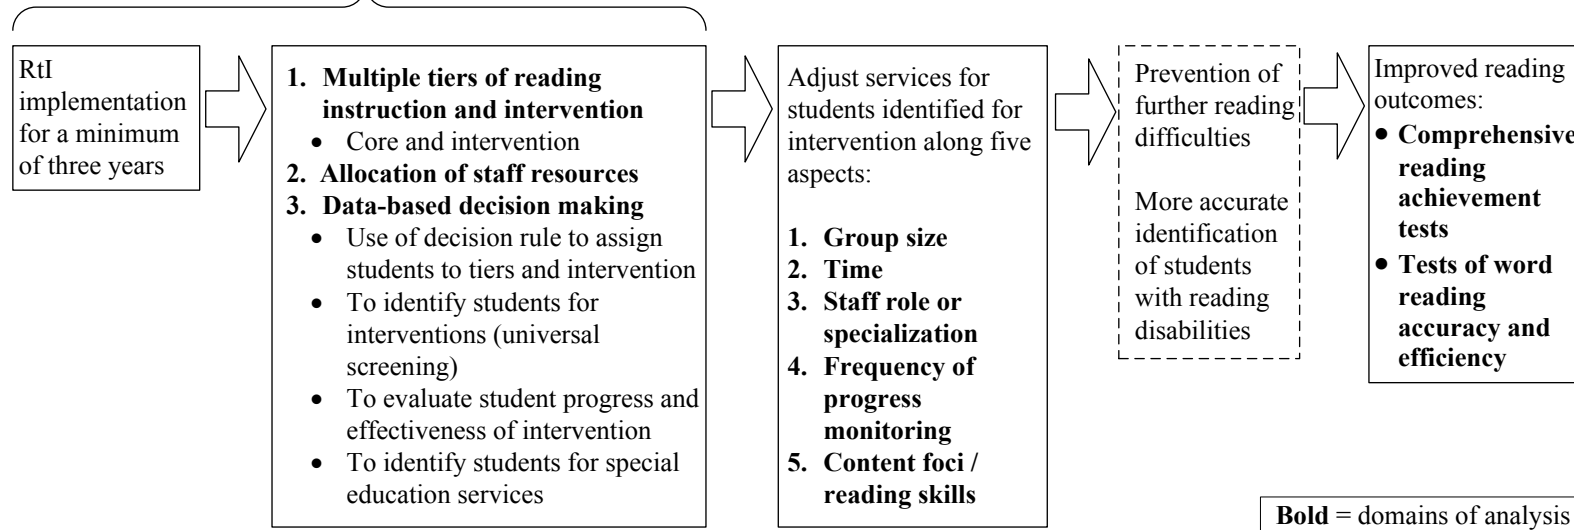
RtI implementation for a minimum of three years

1. **Multiple tiers of reading instruction and intervention**
- Core and intervention

2. **Allocation of staff resources**

3. **Data-based decision making**
- Use of decision rule to assign students to tiers and intervention
- To identify students for interventions (universal screening)
- To evaluate student progress and effectiveness of intervention
- To identify students for special education services

Adjust services for students identified for intervention along five aspects:

1. **Group size**
2. **Time**
3. **Staff role or specialization**
4. **Frequency of progress monitoring**
5. **Content foci / reading skills**

Prevention of further reading difficulties

More accurate identification of students with reading disabilities

Improved reading outcomes:
- **Comprehensive reading achievement tests**
- **Tests of word reading accuracy and efficiency**

**Bold** = domains of analysis